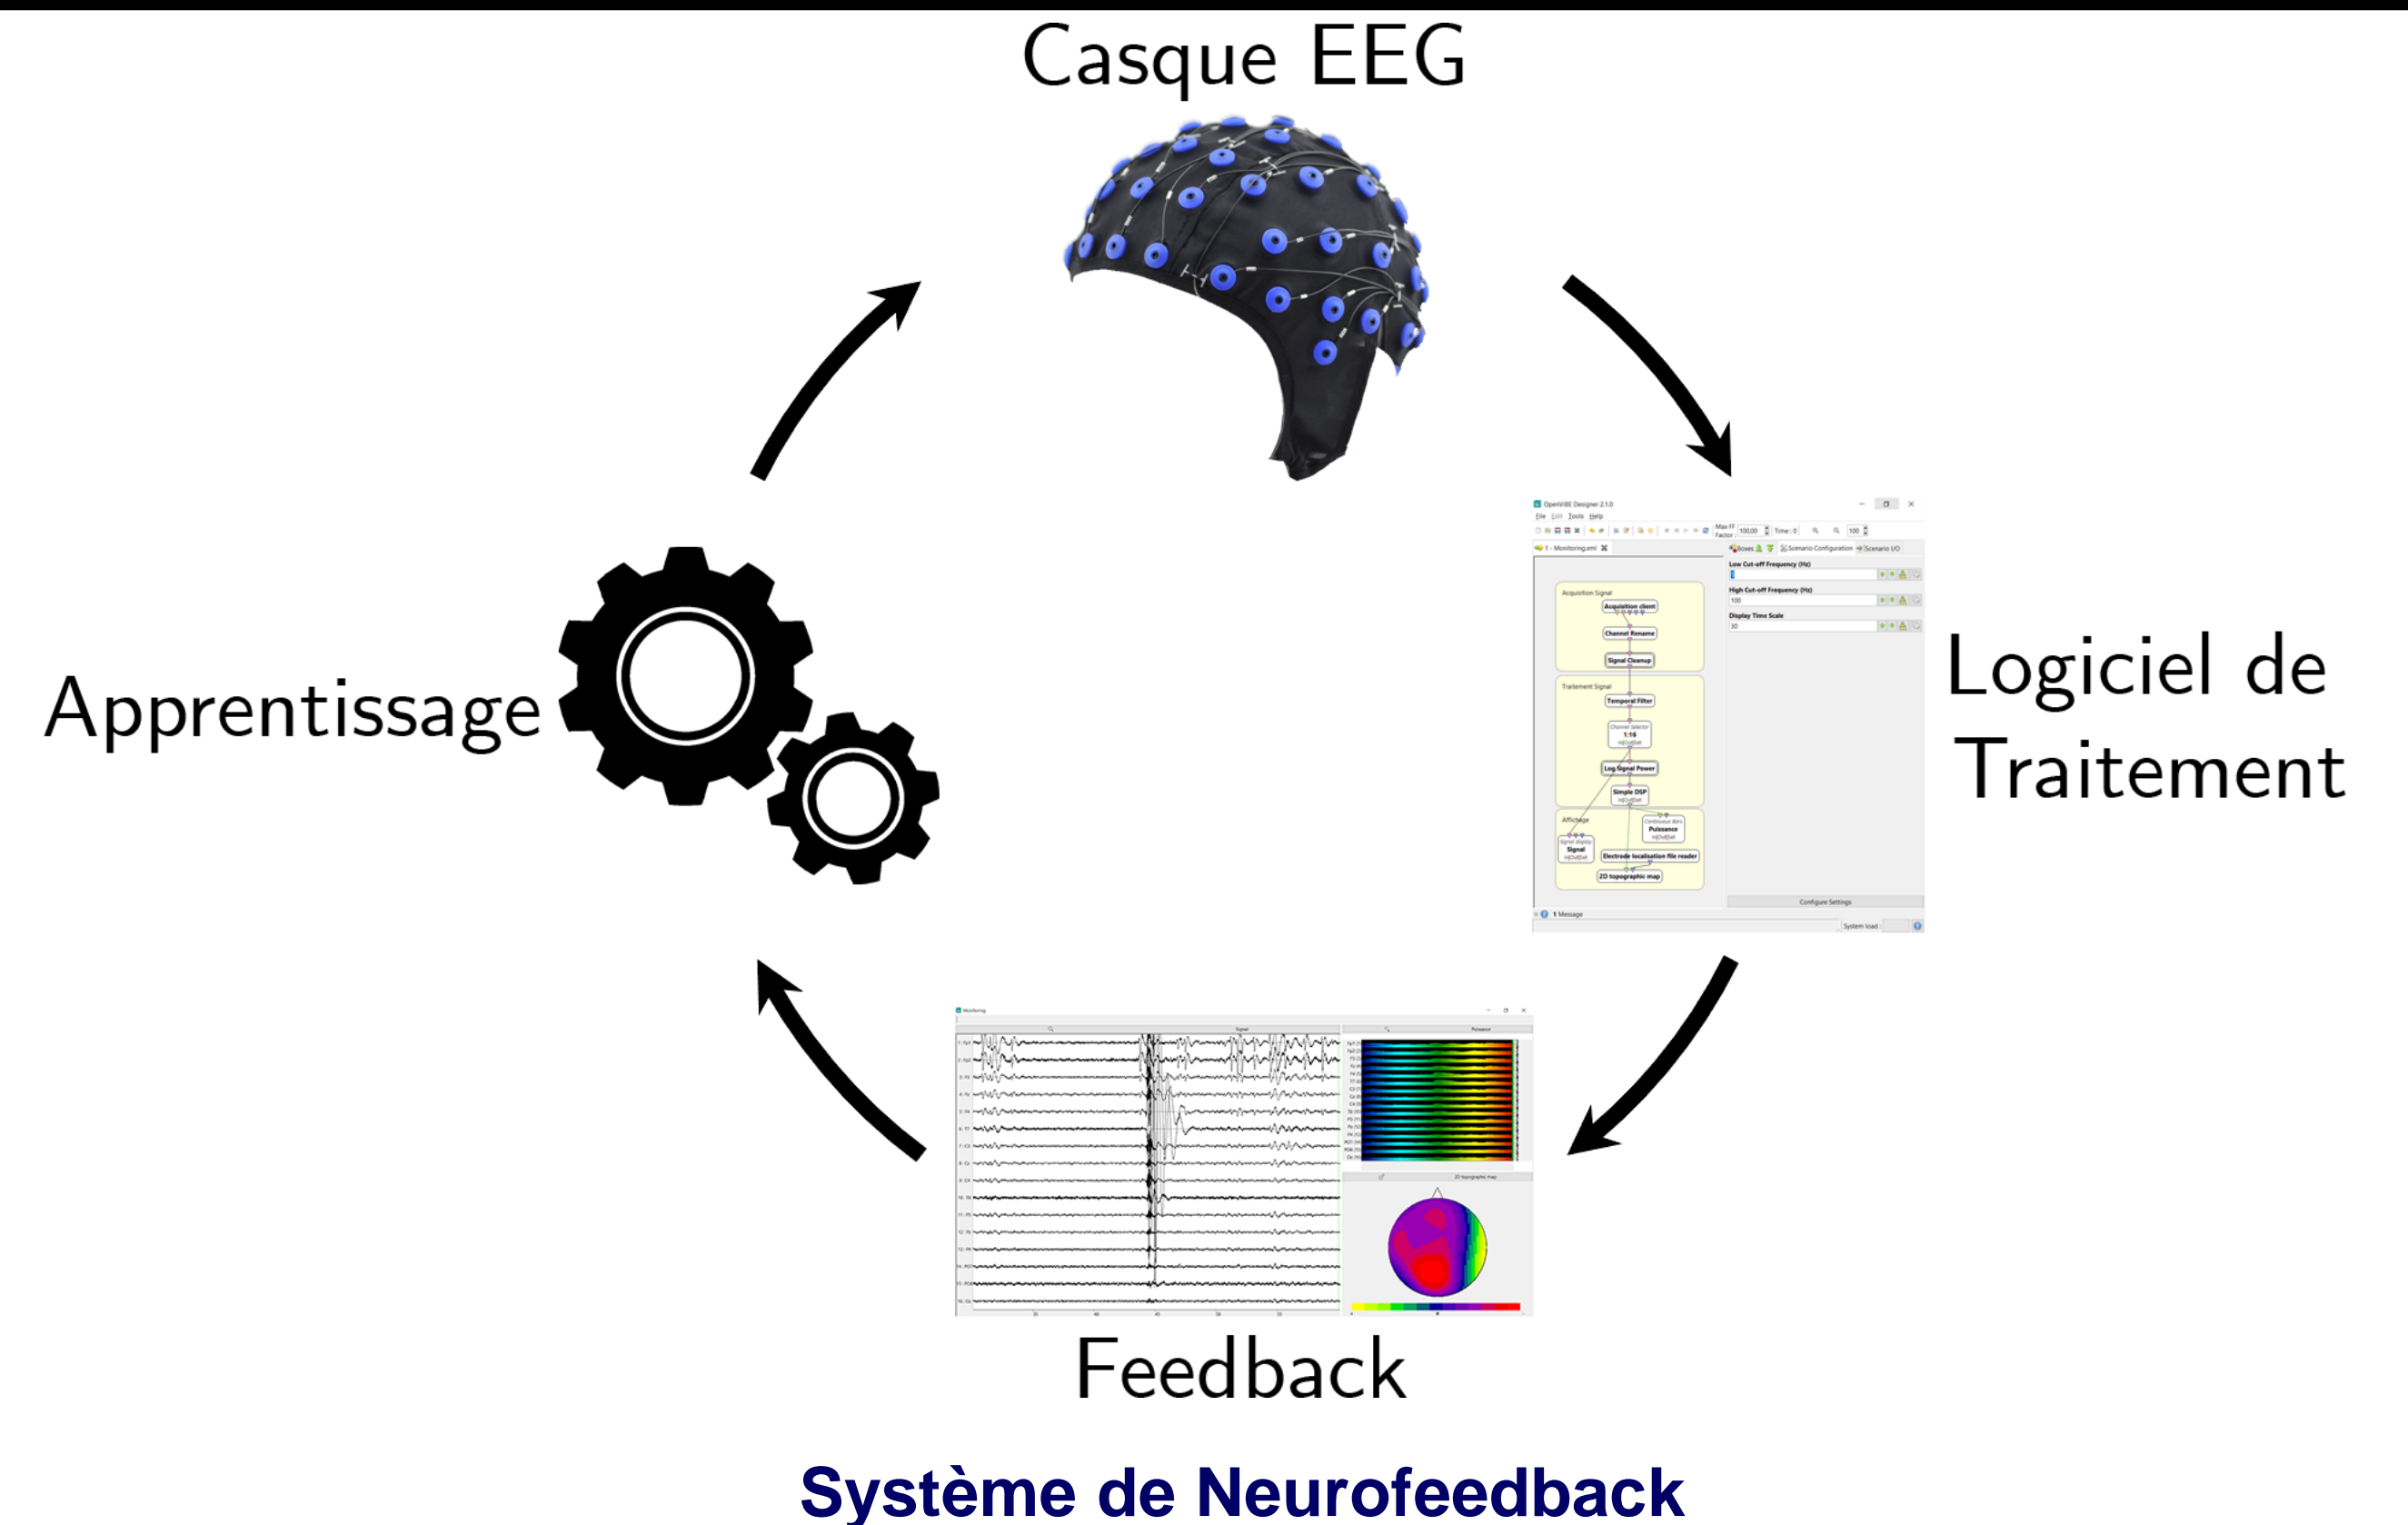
Casque EEG

Logiciel de Traitement

OpenViBE Designer 2.1.0

File Edit Tools Help

1 - Monitoring.xml

Acquisition Signal

Acquisition client

Channel Rename

Signal Cleanup

Traitement Signal

Temporal Filter

Channel Selector 1:16

Log Signal Power

Simple DSP

Affichage

Signal

Puissance

Electrode localisation file reader

2D topographic map

Low Cut-off Frequency (Hz)

High Cut-off Frequency (Hz)

Display Time Scale

Configure Settings

1 Message

System load

Feedback

Monitoring

Signal

Puissance

2D topographic map

Apprentissage

Système de Neurofeedback